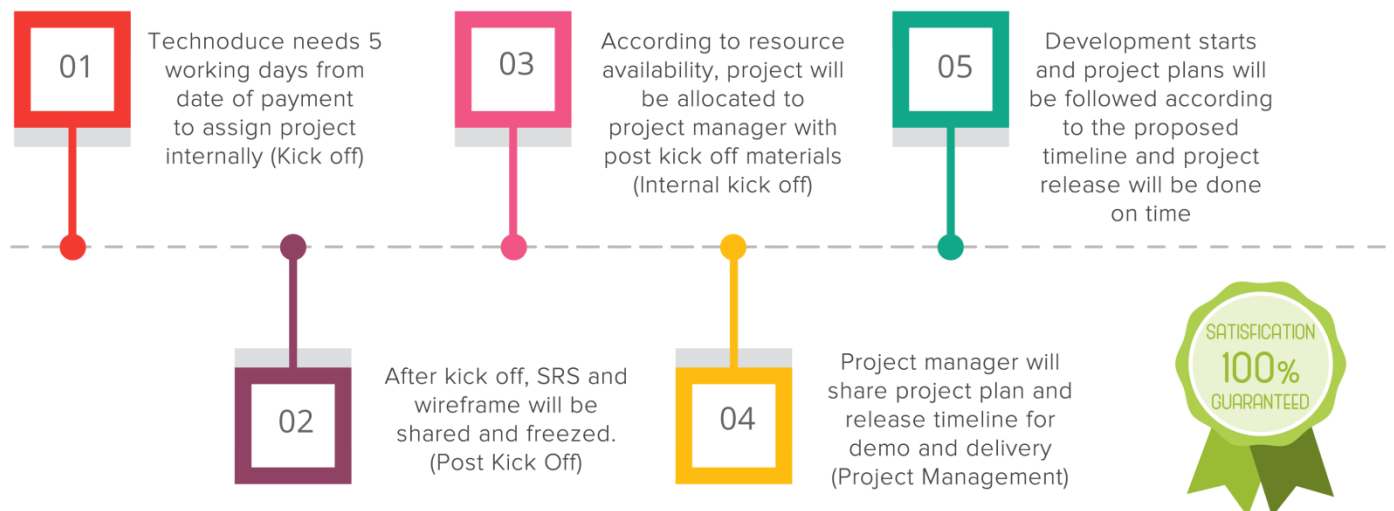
01

Technoduce needs 5 working days from date of payment to assign project internally (Kick off)

03

According to resource availability, project will be allocated to project manager with post kick off materials (Internal kick off)

05

Development starts and project plans will be followed according to the proposed timeline and project release will be done on time

02

After kick off, SRS and wireframe will be shared and freezed. (Post Kick Off)

04

Project manager will share project plan and release timeline for demo and delivery (Project Management)

SATISFICATION 100% GUARANTEED